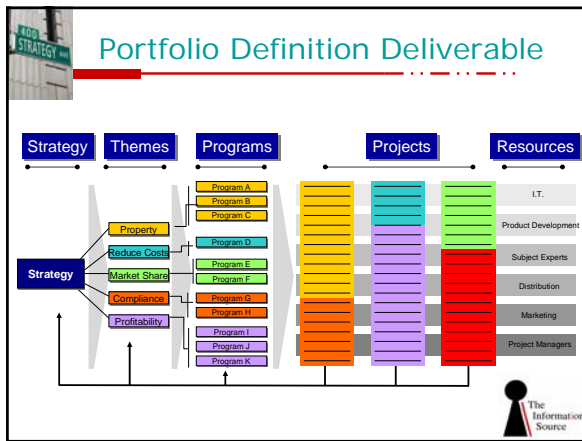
400 STRATEGY AVE

Portfolio Definition Deliverable

Strategy

Themes

Programs

Projects

Resources

Strategy

Property

Reduce Costs

Market Share

Compliance

Profitability

Program A

Program B

Program C

Program D

Program E

Program F

Program G

Program H

Program I

Program J

Program K

I.T.

Product Development

Subject Experts

Distribution

Marketing

Project Managers

The Information Source